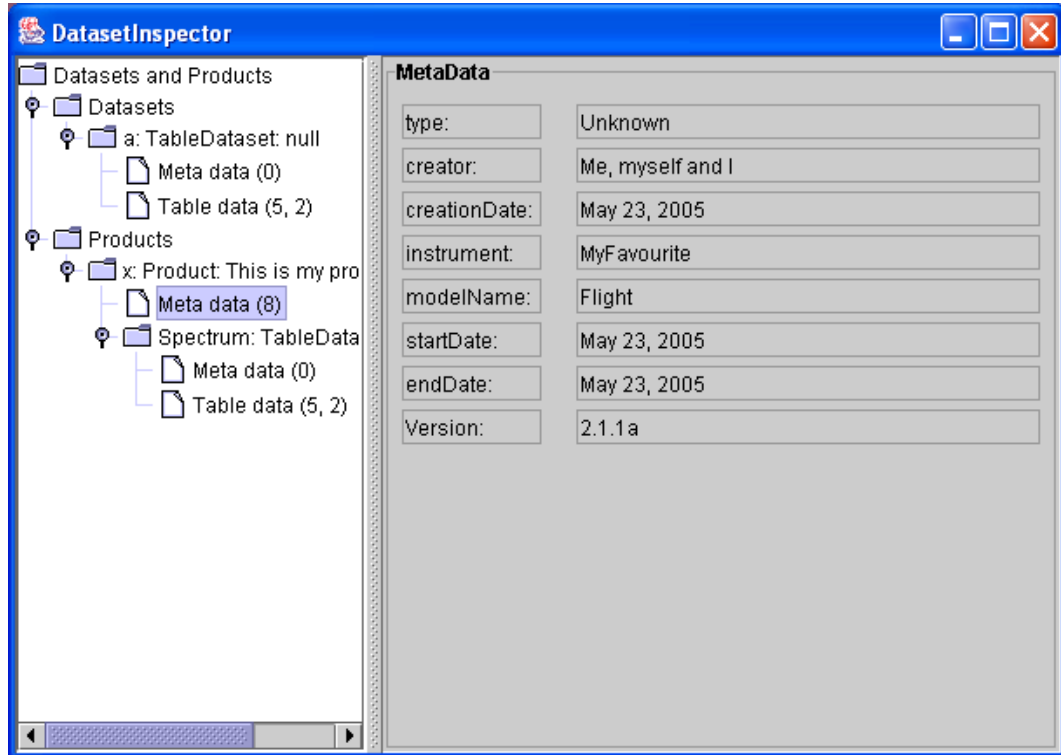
DatasetInspector

Datasets and Products
Datasets
a: TableDataset: null
Meta data (0)
Table data (5, 2)
Products
x: Product: This is my pro
Meta data (8)
Spectrum: TableData
Meta data (0)
Table data (5, 2)

MetaData

| | |
|---|---|
| type: | Unknown |
| creator: | Me, myself and I |
| creationDate: | May 23, 2005 |
| instrument: | MyFavourite |
| modelName: | Flight |
| startDate: | May 23, 2005 |
| endDate: | May 23, 2005 |
| Version: | 2.1.1a |